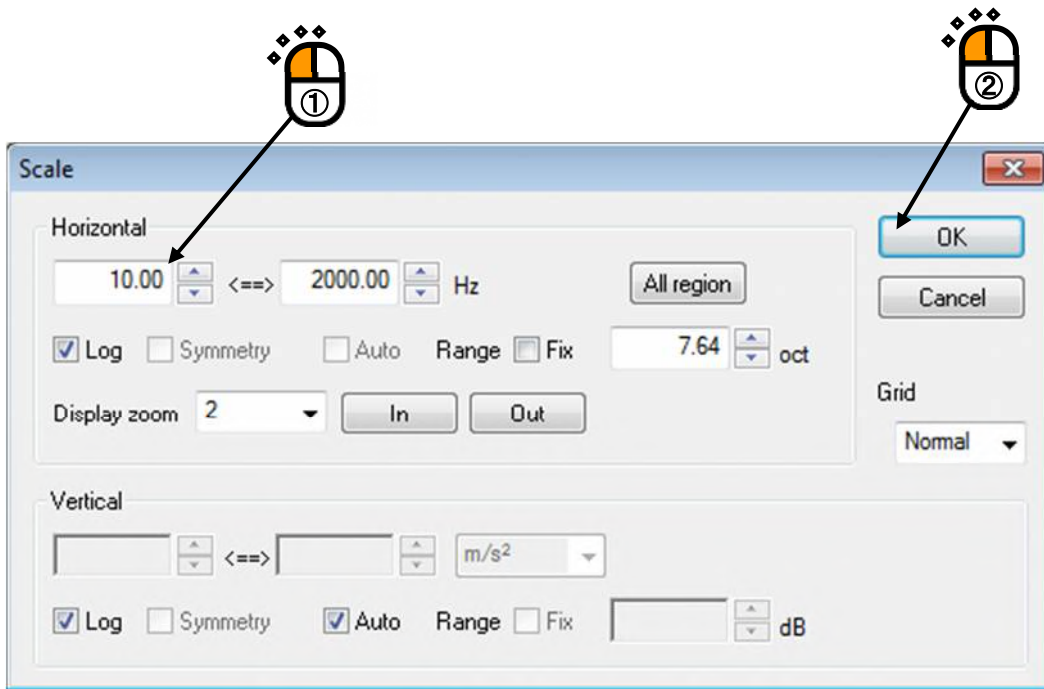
①

②

Scale

Horizontal

10.00 <==> 2000.00 Hz

All region

Log Symmetry Auto Range Fix 7.64 oct

Display zoom 2 In Out

OK

Cancel

Grid

Normal

Vertical

<==> m/s$^2$

Log Symmetry Auto Range Fix dB